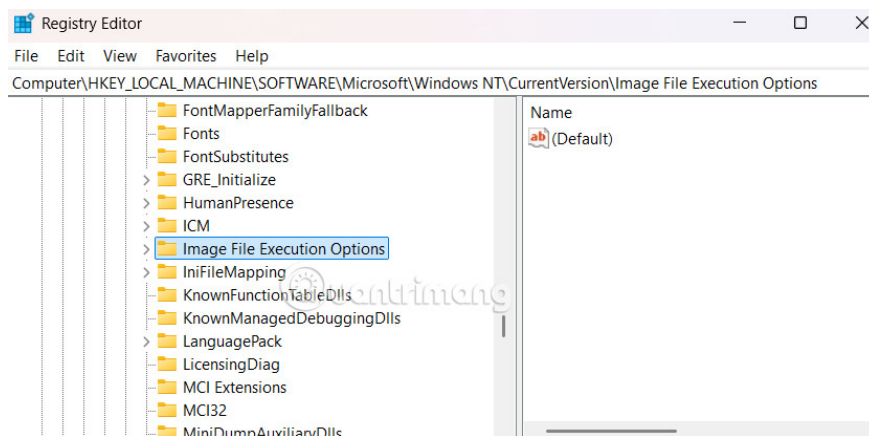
Registry Editor

File Edit View Favorites Help

Computer\HKEY_LOCAL_MACHINE\SOFTWARE\Microsoft\Windows NT\CurrentVersion\Image File Execution Options

FontMapperFamilyFallback
Fonts
FontSubstitutes
GRE_Initialize
HumanPresence
ICM
Image File Execution Options
IniFileMapping
KnownFunctionTableDlls
KnownManagedDebuggingDlls
LanguagePack
LicensingDiag
MCI Extensions
MCI32
MiniDumpAuxiliaryDlls

Name
ab (Default)

quantrimang